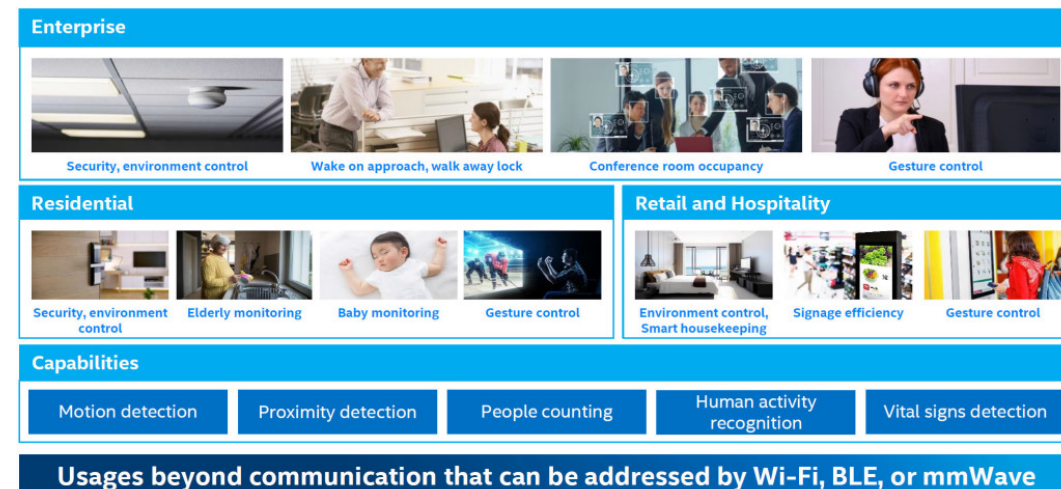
Enterprise

Security, environment control

Wake on approach, walk away lock

Conference room occupancy

Gesture control

Residential

Security, environment control

Elderly monitoring

Baby monitoring

Gesture control

Retail and Hospitality

Environment control, Smart housekeeping

Signage efficiency

Gesture control

Capabilities

Motion detection

Proximity detection

People counting

Human activity recognition

Vital signs detection

Usages beyond communication that can be addressed by Wi-Fi, BLE, or mmWave